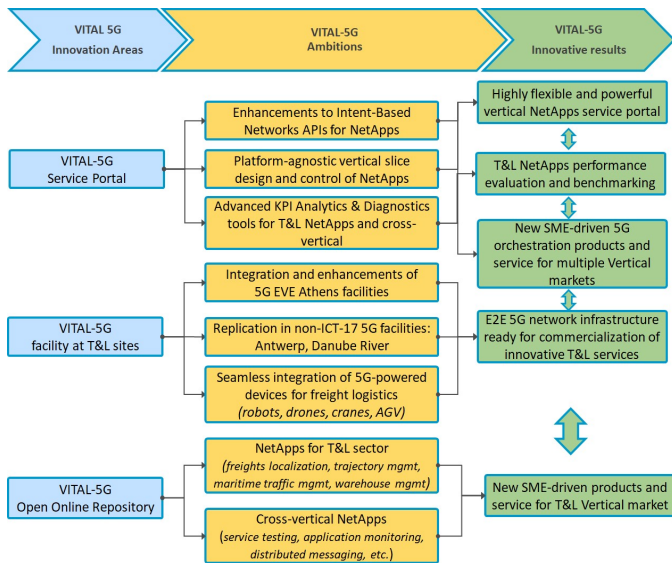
VITAL 5G
Innovation Areas

VITAL-5G
Ambitions

VITAL-5G
Innovative results

VITAL-5G
Service Portal

Enhancements to Intent-Based Networks APIs for NetApps

Platform-agnostic vertical slice design and control of NetApps

Advanced KPI Analytics & Diagnostics tools for T&L NetApps and cross-vertical

Highly flexible and powerful vertical NetApps service portal

T&L NetApps performance evaluation and benchmarking

New SME-driven 5G orchestration products and service for multiple Vertical markets

VITAL-5G
facility at T&L sites

Integration and enhancements of 5G EVE Athens facilities

Replication in non-ICT-17 5G facilities: Antwerp, Danube River

Seamless integration of 5G-powered devices for freight logistics (robots, drones, cranes, AGV)

E2E 5G network infrastructure ready for commercialization of innovative T&L services

VITAL-5G
Open Online Repository

NetApps for T&L sector
(freights localization, trajectory mgmt, maritime traffic mgmt, warehouse mgmt)

Cross-vertical NetApps
(service testing, application monitoring, distributed messaging, etc.)

New SME-driven products and service for T&L Vertical market